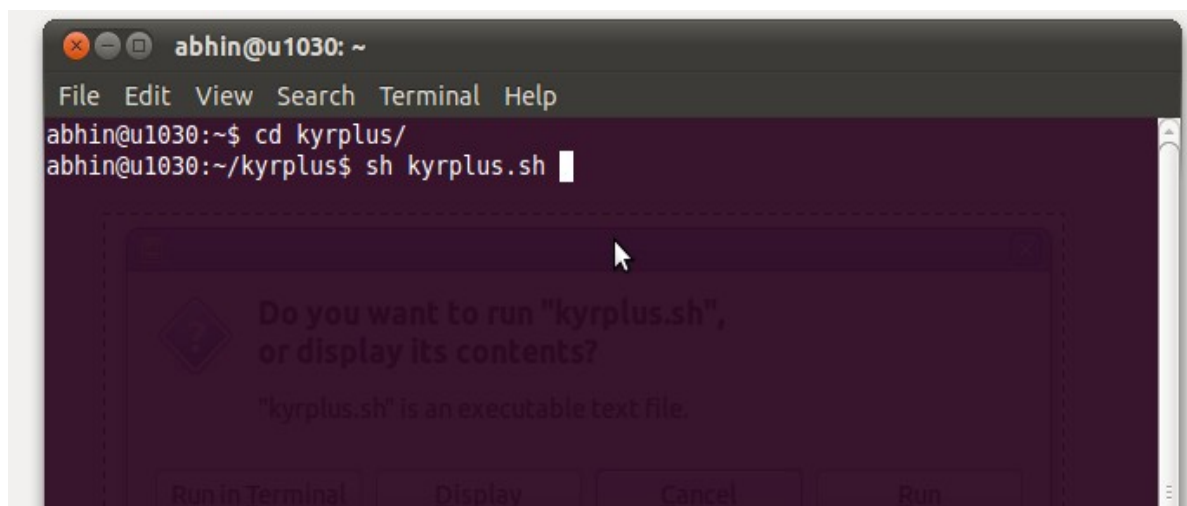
abhin@u1030: ~

File Edit View Search Terminal Help

abhin@u1030:~$ cd kyrplus/
abhin@u1030:~/kyrplus$ sh kyrplus.sh

Do you want to run "kyrplus.sh", or display its contents?

"kyrplus.sh" is an executable text file.

Run in Terminal | Display | Cancel | Run